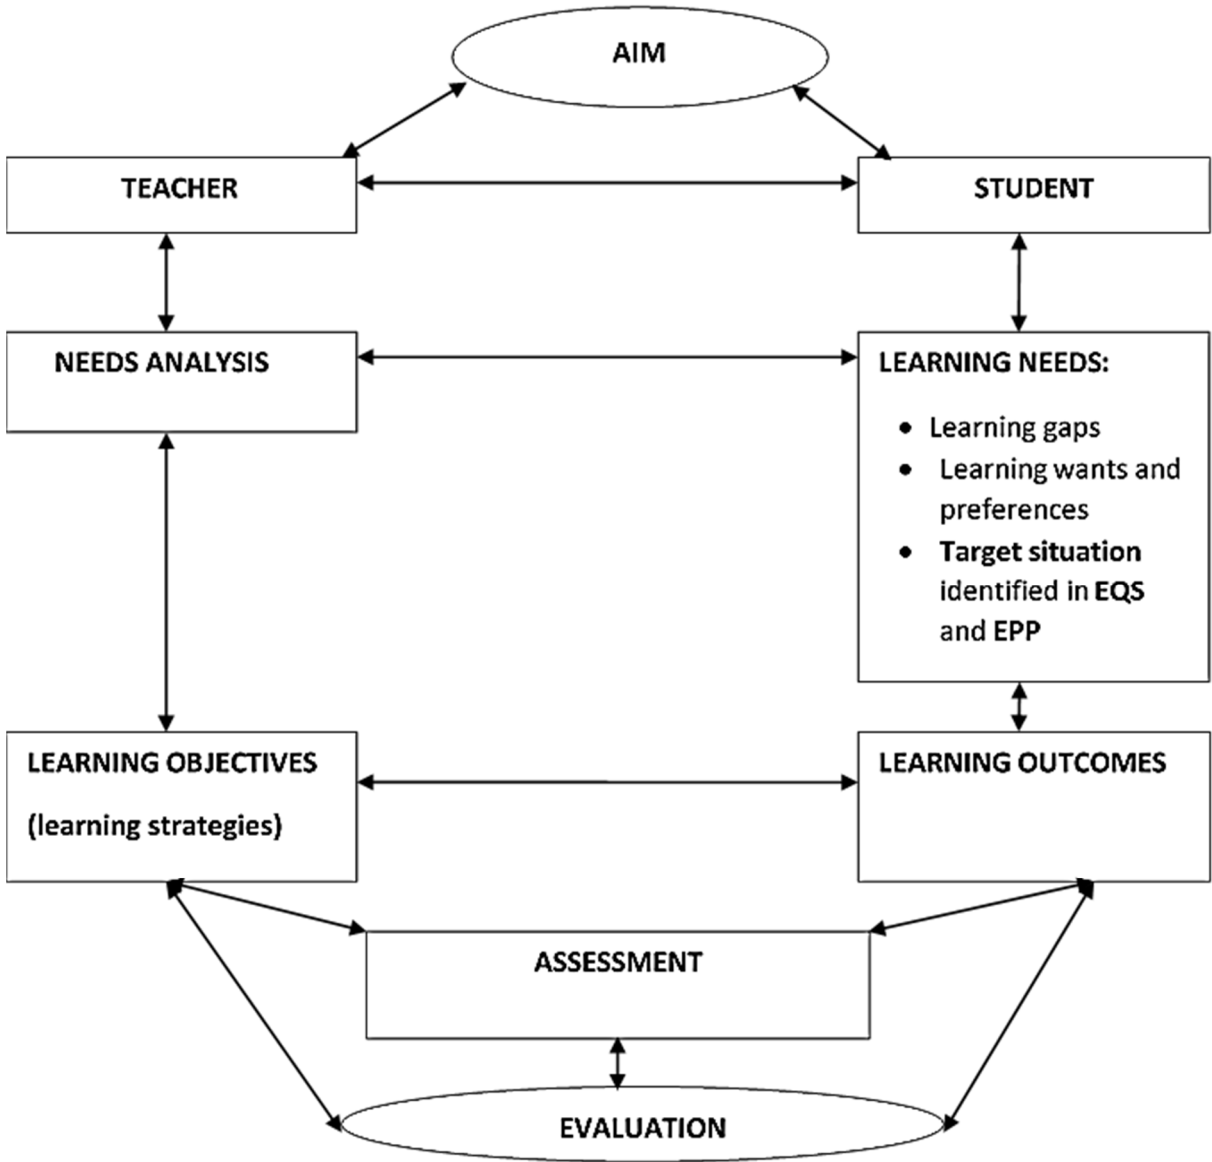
AIM

TEACHER

STUDENT

NEEDS ANALYSIS

LEARNING NEEDS:

- Learning gaps
- Learning wants and preferences
- **Target situation** identified in **EQS** and **EPP**

LEARNING OBJECTIVES

(learning strategies)

LEARNING OUTCOMES

ASSESSMENT

EVALUATION